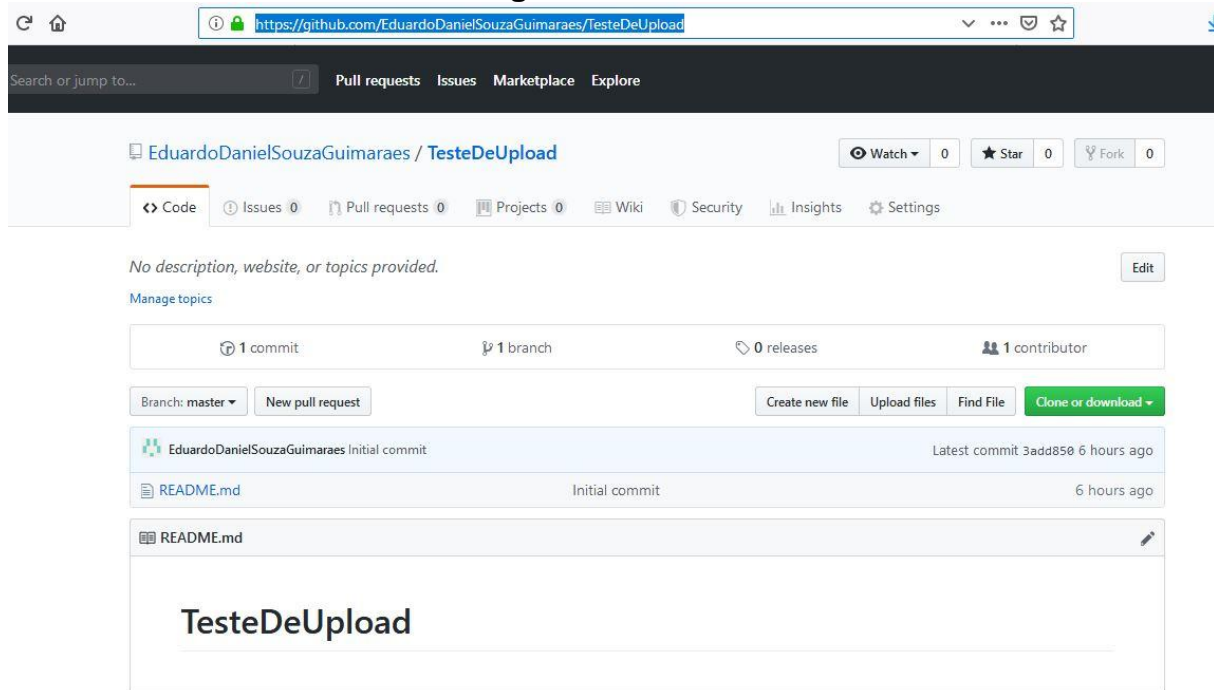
https://github.com/EduardoDanielSouzaGuimaraes/TesteDeUpload

Search or jump to... /

Pull requests Issues Marketplace Explore

EduardoDanielSouzaGuimaraes / TesteDeUpload

Watch ▾ 0 Star 0 Fork 0

<> Code Issues 0 Pull requests 0 Projects 0 Wiki Security Insights Settings

No description, website, or topics provided.

Edit

Manage topics

1 commit 1 branch 0 releases 1 contributor

Branch: master ▾ New pull request

Create new file Upload files Find File Clone or download ▾

EduardoDanielSouzaGuimaraes Initial commit Latest commit 3add850 6 hours ago

README.md Initial commit 6 hours ago

README.md

TesteDeUpload